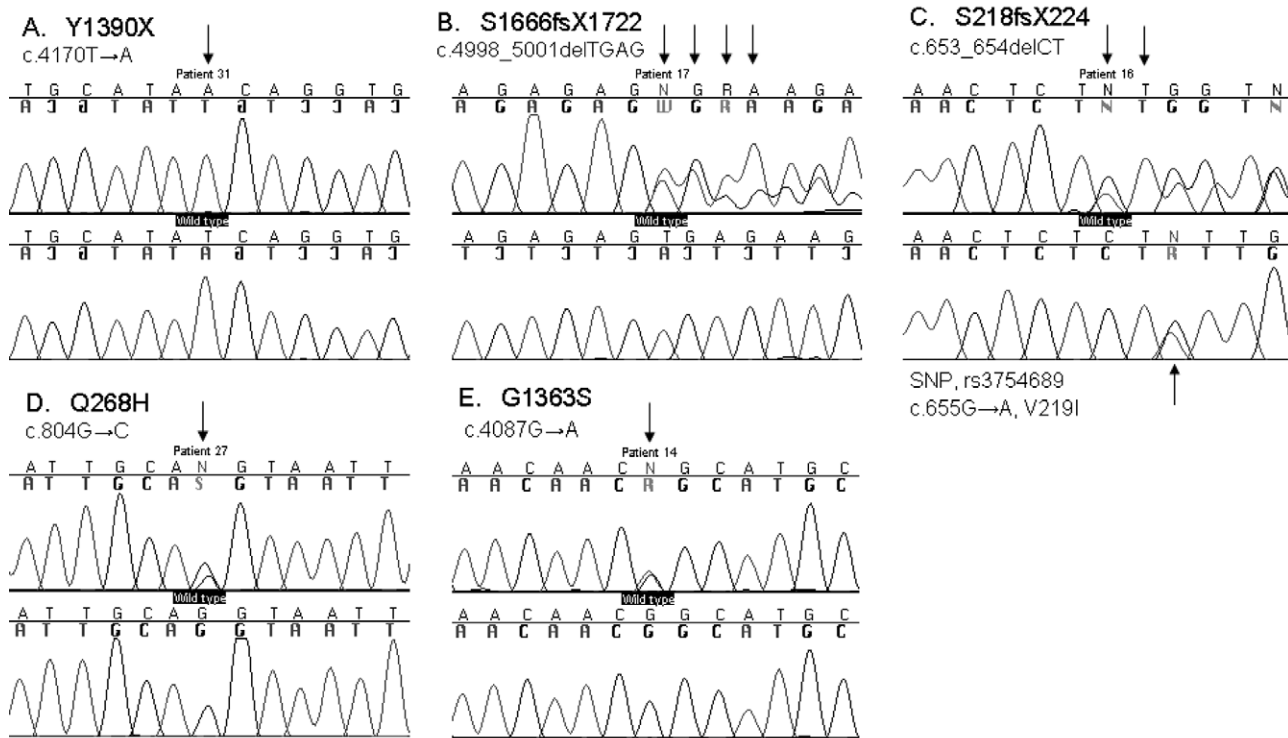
A. Y1390X
c.4170T→A
Patient 31
T G C A T A A C A G G T G
A T G T A T T G T T T A T
Wild type
T G C A T A T C A G G T G
A T G T A T A G T T T A T

B. S1666fsX1722
c.4998_5001delTGAG
Patient 17
A G A G A G N G R A A G A
A G A G A G W G R A A G A
Wild type
A G A G A G T G A G A A G
T T T T T T A T T T T T T

C. S218fsX224
c.653_654delCT
Patient 16
A A C T C T N T G G T N
A A C T C T N T G G T N
Wild type
A A C T C T C T N T T G
A A C T C T C T R T T G

SNP, rs3754689
c.655G→A, V219I

D. Q268H
c.804G→C
Patient 27
A T T G C A N G T A A T T
A T T G C A S G T A A T T
Wild type
A T T G C A G G T A A T T
A T T G C A G G T A A T T

E. G1363S
c.4087G→A
Patient 14
A A C A A C N G C A T G C
A A C A A C R G C A T G C
Wild type
A A C A A C G G C A T G C
A A C A A C G G C A T G C